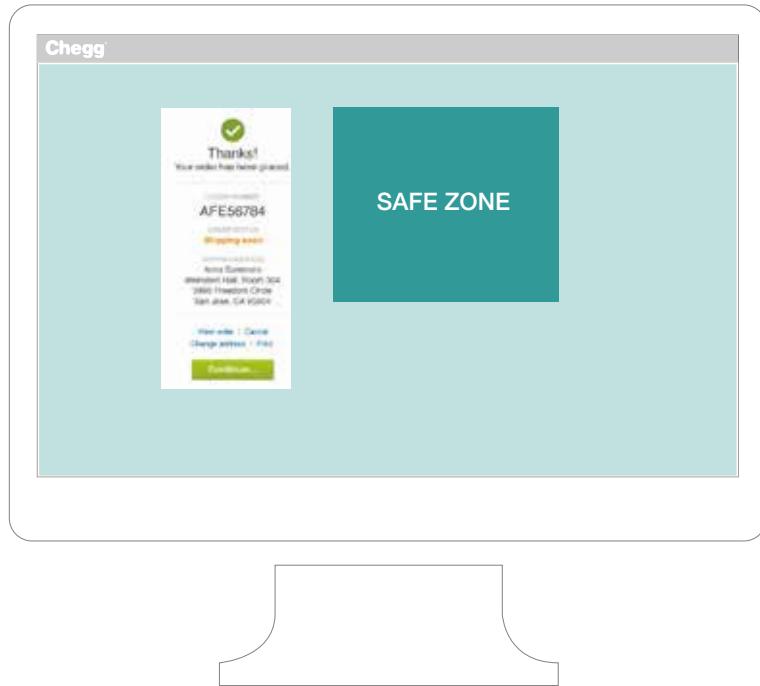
Chegg

Thanks!
Your order has been placed

ORDER NUMBER
AFE56784

ORDER STATUS
Shipping soon

SHIPPING ADDRESS
Anna Sorenson
Weinstein Hall, Room 304
3990 Freedom Circle
San Jose, CA 95054

View order | Cancel
Change address | FAQ

Continue

SAFE ZONE